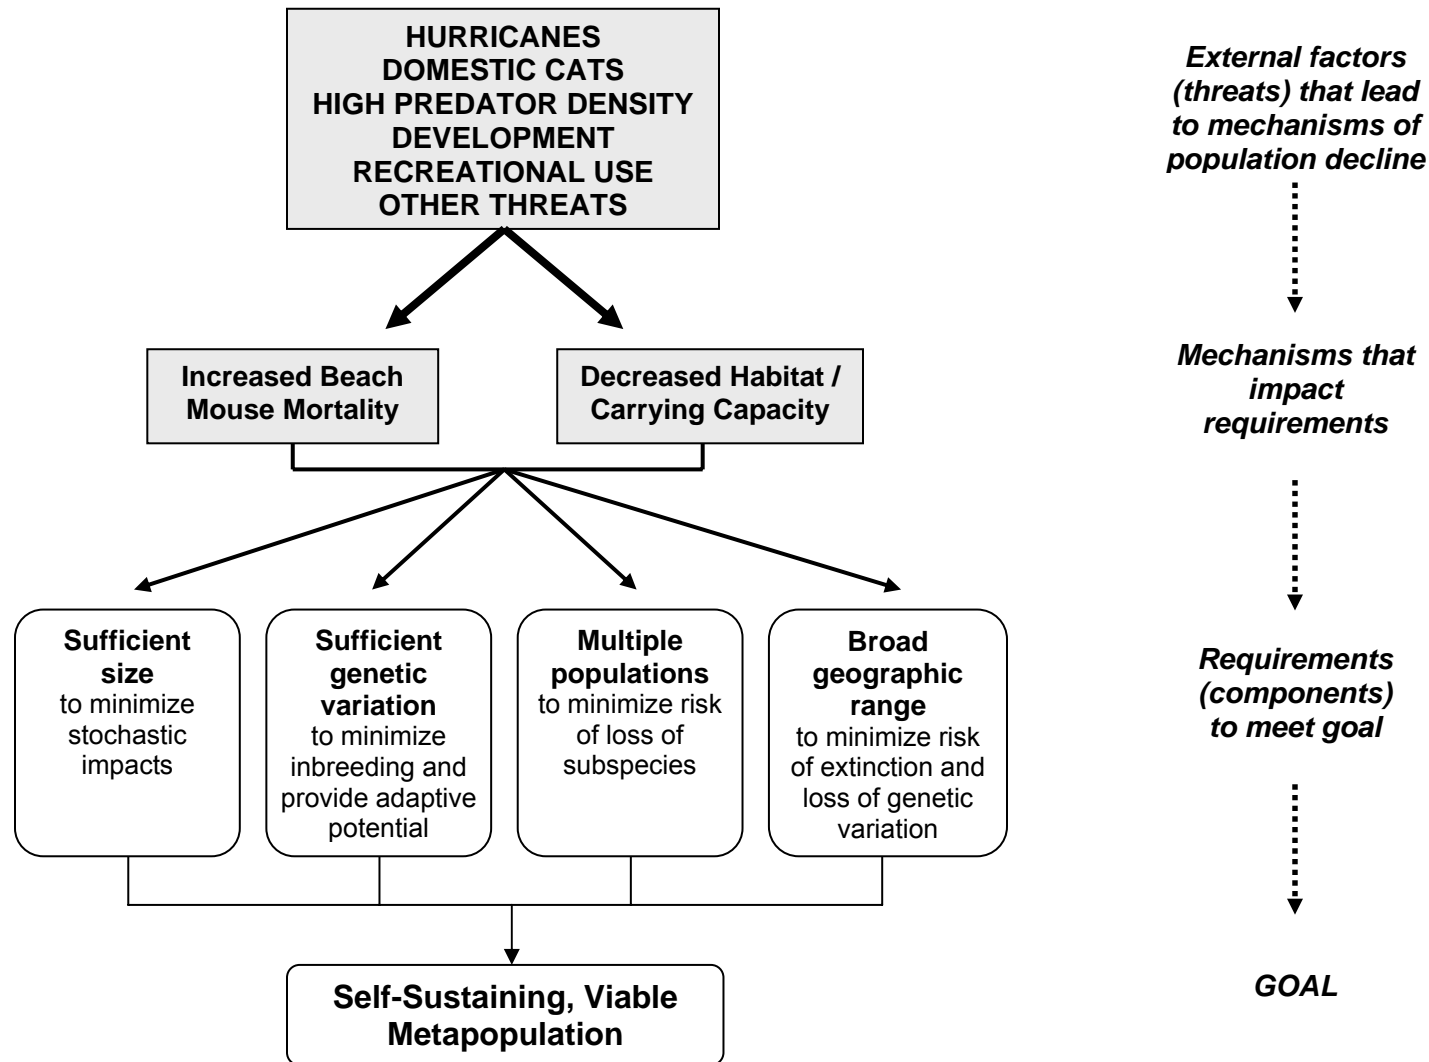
HURRICANES
DOMESTIC CATS
HIGH PREDATOR DENSITY
DEVELOPMENT
RECREATIONAL USE
OTHER THREATS

External factors (threats) that lead to mechanisms of population decline

Increased Beach Mouse Mortality

Decreased Habitat / Carrying Capacity

Mechanisms that impact requirements

Sufficient size to minimize stochastic impacts

Sufficient genetic variation to minimize inbreeding and provide adaptive potential

Multiple populations to minimize risk of loss of subspecies

Broad geographic range to minimize risk of extinction and loss of genetic variation

Requirements (components) to meet goal

Self-Sustaining, Viable Metapopulation

GOAL